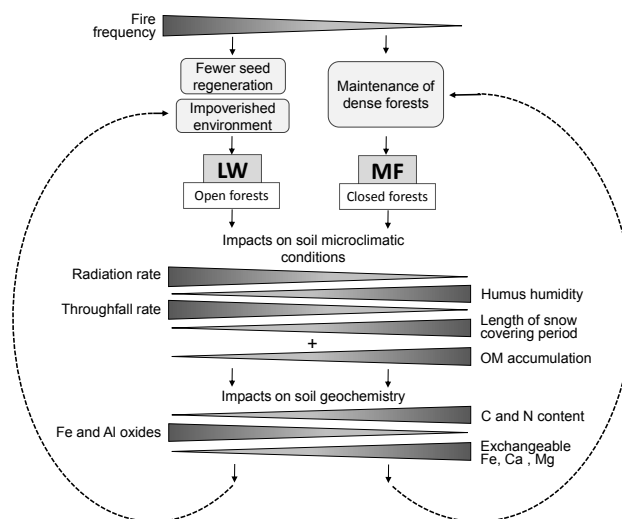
Fire frequency

Fewer seed regeneration

Impoverished environment

Maintenance of dense forests

LW

MF

Open forests

Closed forests

Impacts on soil microclimatic conditions

Radiation rate

Humus humidity

Throughfall rate

Length of snow covering period

+

OM accumulation

Impacts on soil geochemistry

C and N content

Fe and Al oxides

Exchangeable Fe, Ca , Mg